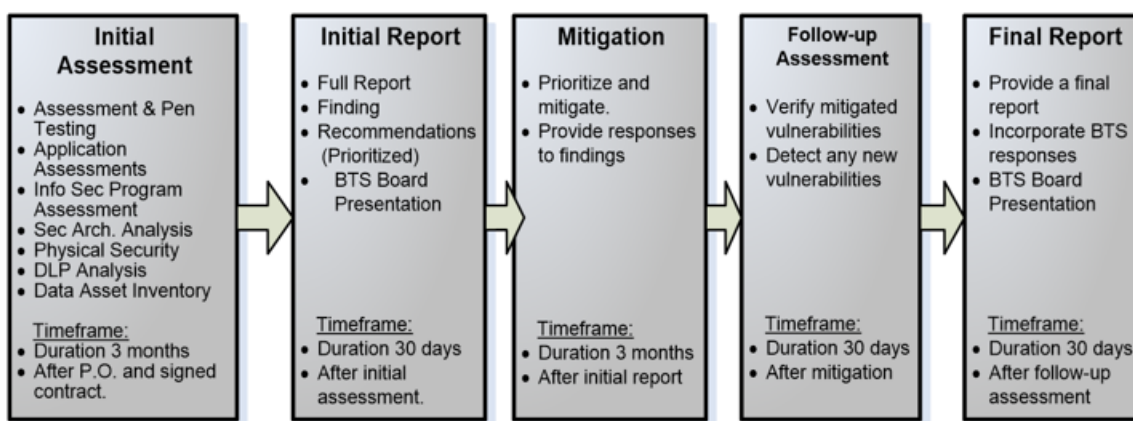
Initial Assessment

- Assessment & Pen Testing
- Application Assessments
- Info Sec Program Assessment
- Sec Arch. Analysis
- Physical Security
- DLP Analysis
- Data Asset Inventory

Timeframe:
- Duration 3 months
- After P.O. and signed contract.

Initial Report

- Full Report
- Finding
- Recommendations (Prioritized)
- BTS Board Presentation

Timeframe:
- Duration 30 days
- After initial assessment.

Mitigation

- Prioritize and mitigate.
- Provide responses to findings

Timeframe:
- Duration 3 months
- After initial report

Follow-up Assessment

- Verify mitigated vulnerabilities
- Detect any new vulnerabilities

Timeframe:
- Duration 30 days
- After mitigation

Final Report

- Provide a final report
- Incorporate BTS responses
- BTS Board Presentation

Timeframe:
- Duration 30 days
- After follow-up assessment